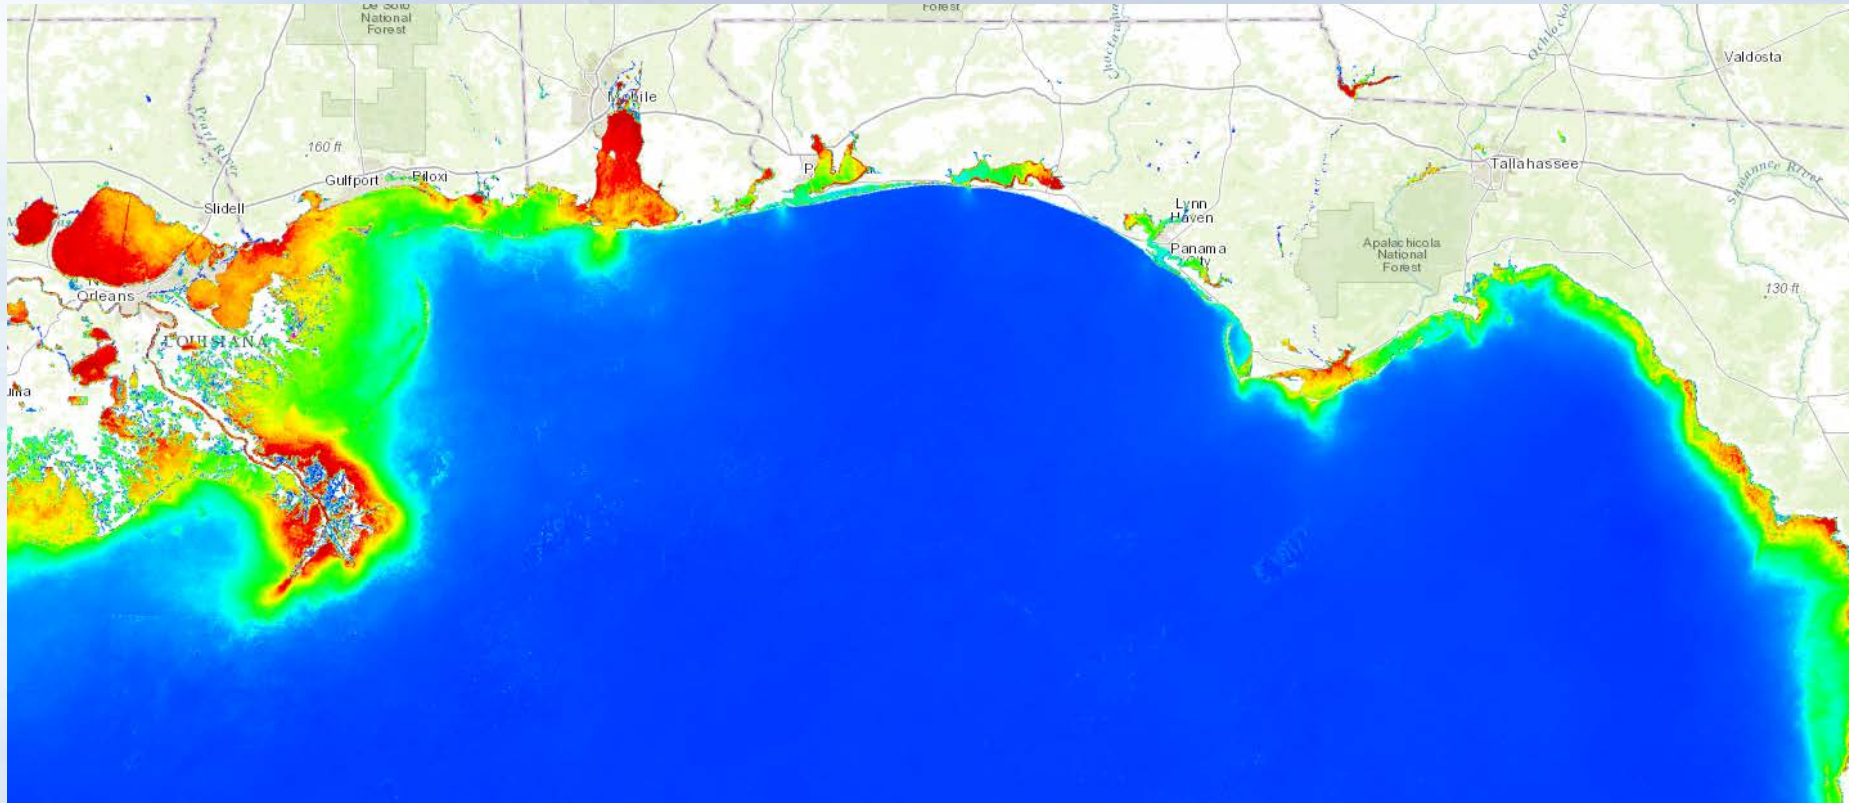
De Soto National Forest

Forest

Valdosta

Mobile

160 ft

Pearl River

Choctawhatchee

Ochlockonee

Tallahassee

Suwannee River

Gulfport

Biloxi

Slidell

Lynn Haven

Panama City

Apalachicola National Forest

Orleans

LOUISIANA

130 ft

uma